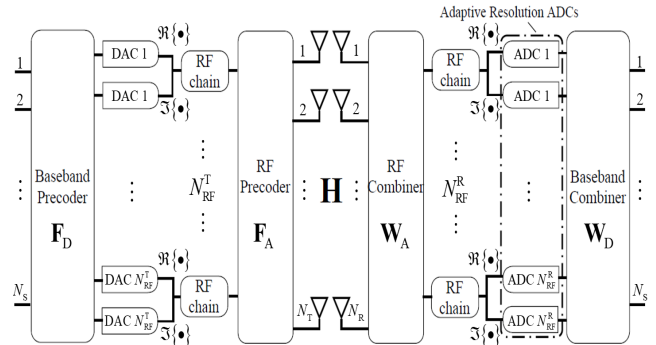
Adaptive Resolution ADCs

1
2
⋮
$N_S$

Baseband Precoder
$\mathbf{F}_D$

DAC 1
DAC 1
$\Re\{\bullet\}$
$\Im\{\bullet\}$
RF chain
⋮
$N_{RF}^{T}$
DAC $N_{RF}^{T}$
DAC $N_{RF}^{T}$
$\Re\{\bullet\}$
$\Im\{\bullet\}$
RF chain

RF Precoder
$\mathbf{F}_A$

1
2
$N_T$
$\mathbf{H}$
1
2
$N_R$

RF Combiner
$\mathbf{W}_A$

RF chain
$\Re\{\bullet\}$
$\Im\{\bullet\}$
ADC 1
ADC 1
⋮
$N_{RF}^{R}$
RF chain
$\Re\{\bullet\}$
$\Im\{\bullet\}$
ADC $N_{RF}^{R}$
ADC $N_{RF}^{R}$

Baseband Combiner
$\mathbf{W}_D$

1
2
⋮
$N_S$